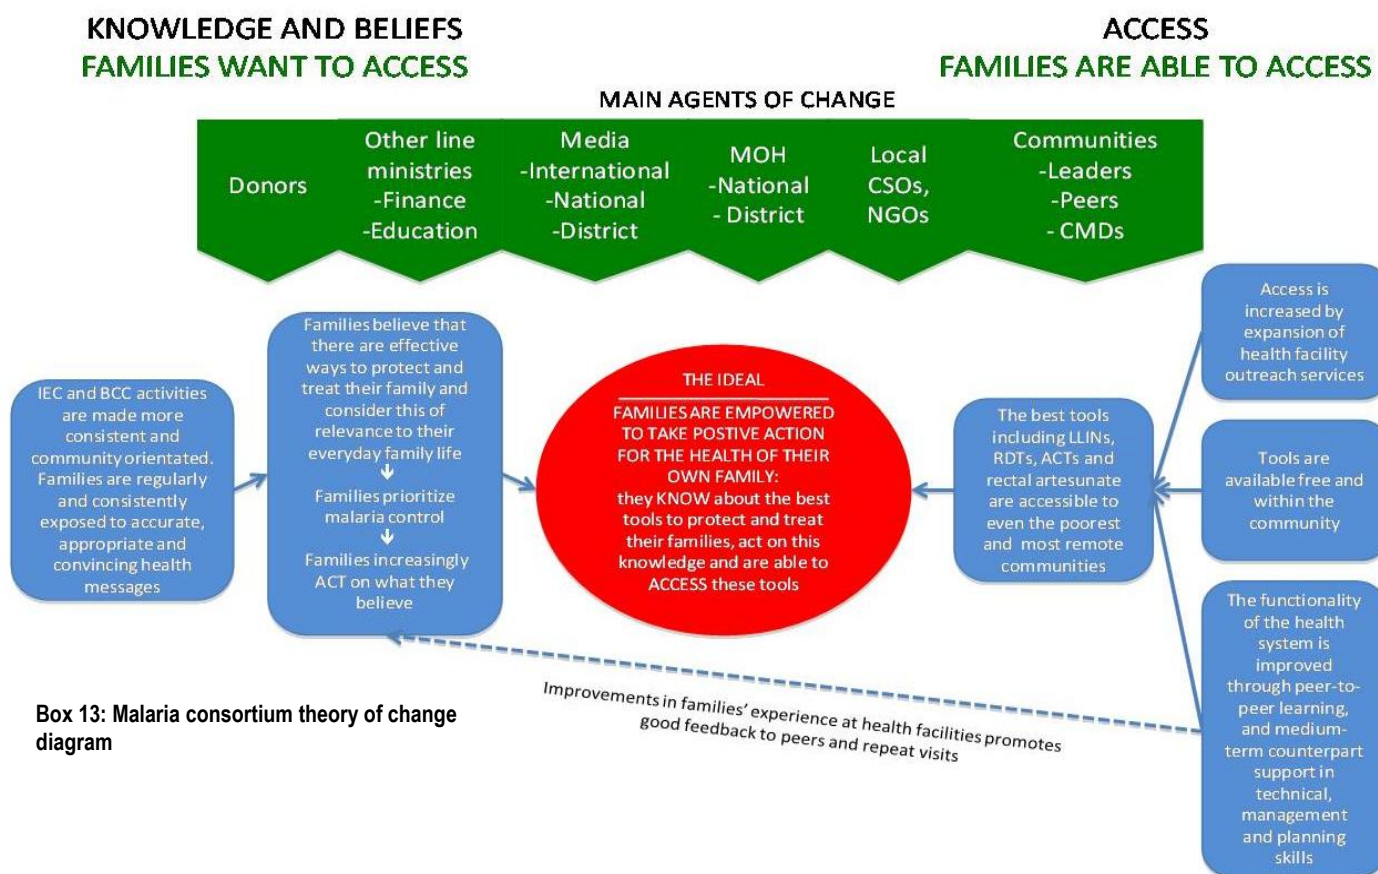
KNOWLEDGE AND BELIEFS
FAMILIES WANT TO ACCESS

ACCESS
FAMILIES ARE ABLE TO ACCESS

MAIN AGENTS OF CHANGE

Donors

Other line ministries -Finance -Education

Media -International -National -District

MOH -National - District

Local CSOs, NGOs

Communities -Leaders -Peers - CMDs

IEC and BCC activities are made more consistent and community orientated. Families are regularly and consistently exposed to accurate, appropriate and convincing health messages

Families believe that there are effective ways to protect and treat their family and consider this of relevance to their everyday family life

Families prioritize malaria control

Families increasingly ACT on what they believe

THE IDEAL

FAMILIES ARE EMPOWERED TO TAKE POSTIVE ACTION FOR THE HEALTH OF THEIR OWN FAMILY: they KNOW about the best tools to protect and treat their families, act on this knowledge and are able to ACCESS these tools

The best tools including LLINs, RDTs, ACTs and rectal artesunate are accessible to even the poorest and most remote communities

Access is increased by expansion of health facility outreach services

Tools are available free and within the community

The functionality of the health system is improved through peer-to-peer learning, and medium-term counterpart support in technical, management and planning skills

Improvements in families' experience at health facilities promotes good feedback to peers and repeat visits

Box 13: Malaria consortium theory of change diagram